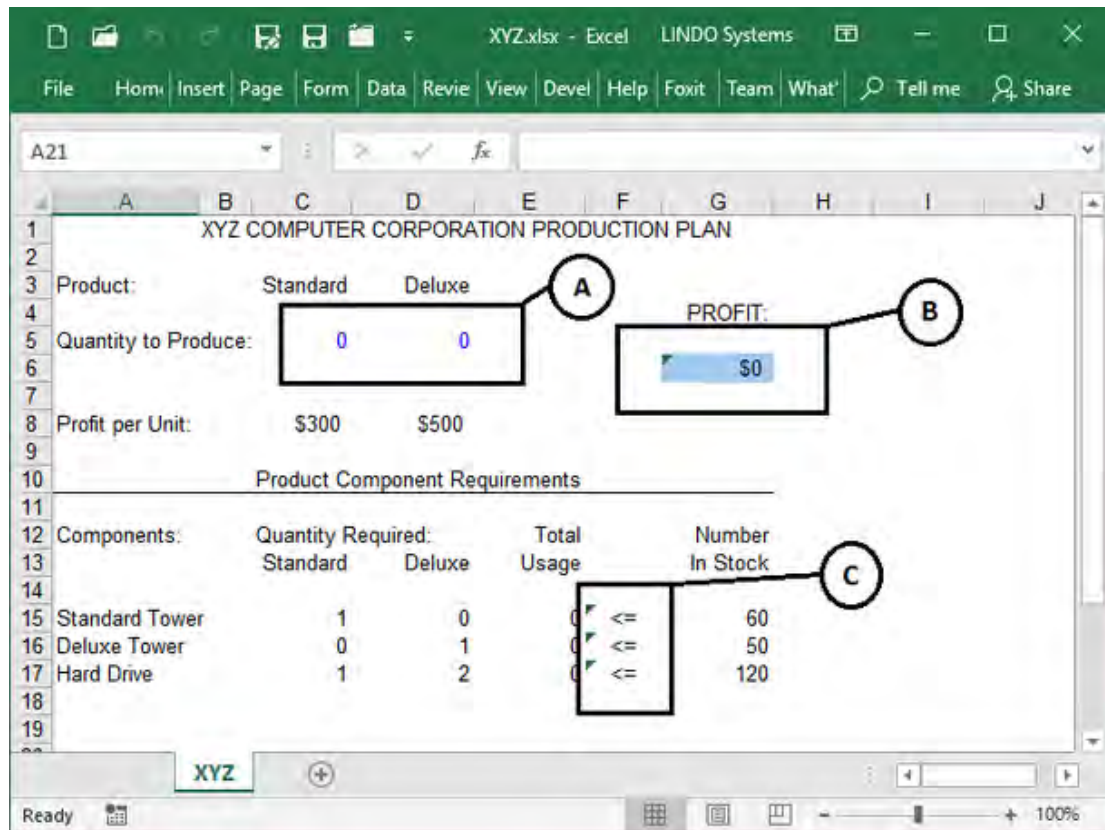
XYZ.xlsx - Excel LINDO Systems

File Hom Insert Page Form Data Revie View Devel Help Foxit Team What' Tell me Share

A21 $f_x$

| | A | B | C | D | E | F | G | H | I | J |
|---|---|---|---|---|---|---|---|---|---|---|
| 1 | XYZ COMPUTER CORPORATION PRODUCTION PLAN | | | | | | | | | |
| 2 | | | | | | | | | | |
| 3 | Product: | | Standard | Deluxe | | | | | | |
| 4 | | | | | | | PROFIT: | | | |
| 5 | Quantity to Produce: | | 0 | 0 | | | | | | |
| 6 | | | | | | | $0 | | | |
| 7 | | | | | | | | | | |
| 8 | Profit per Unit: | | $300 | $500 | | | | | | |
| 9 | | | | | | | | | | |
| 10 | | | Product Component Requirements | | | | | | | |
| 11 | | | | | | | | | | |
| 12 | Components: | | Quantity Required: | | Total | | Number | | | |
| 13 | | | Standard | Deluxe | Usage | | In Stock | | | |
| 14 | | | | | | | | | | |
| 15 | Standard Tower | | 1 | 0 | 0 | <= | 60 | | | |
| 16 | Deluxe Tower | | 0 | 1 | 0 | <= | 50 | | | |
| 17 | Hard Drive | | 1 | 2 | 0 | <= | 120 | | | |
| 18 | | | | | | | | | | |
| 19 | | | | | | | | | | |

A
B
C

XYZ

Ready 100%